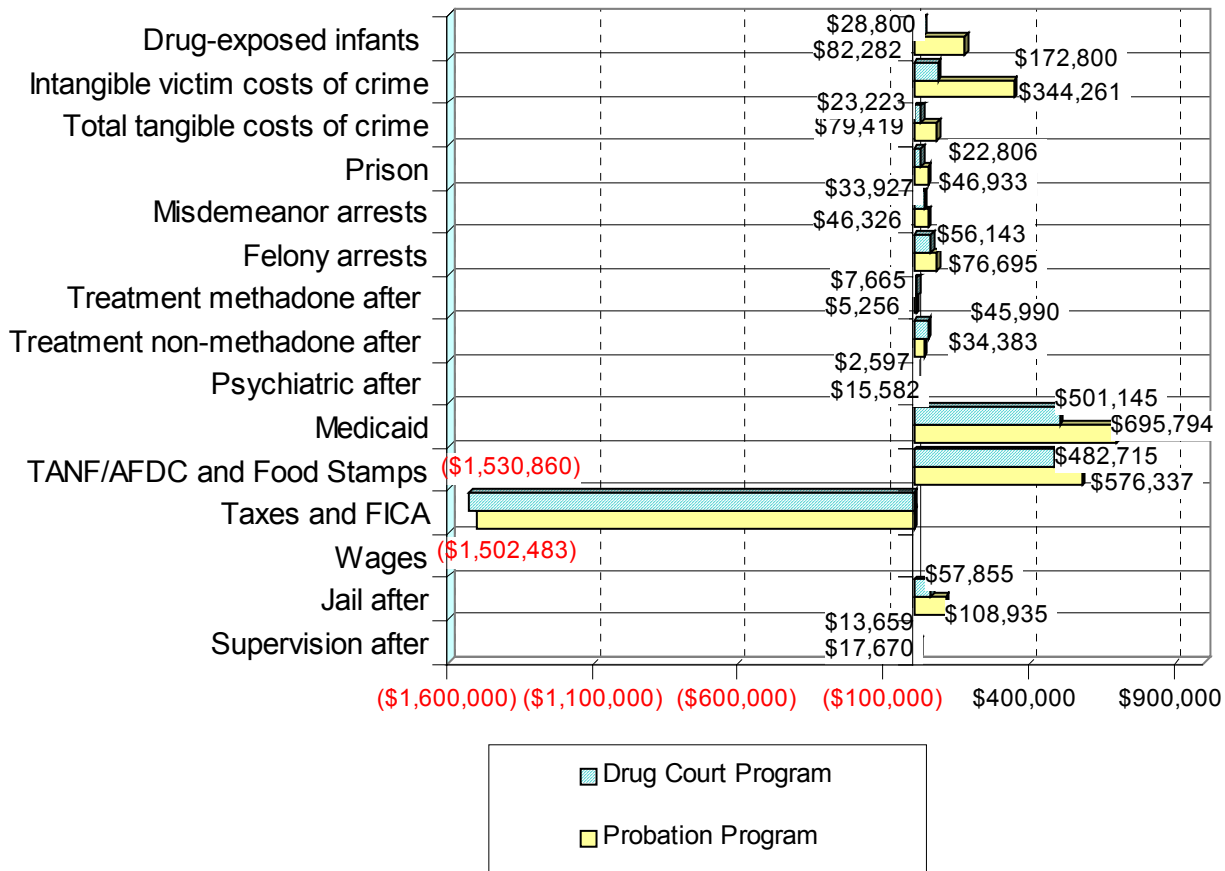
Drug-exposed infants
Intangible victim costs of crime
Total tangible costs of crime
Prison
Misdemeanor arrests
Felony arrests
Treatment methadone after
Treatment non-methadone after
Psychiatric after
Medicaid
TANF/AFDC and Food Stamps
Taxes and FICA
Wages
Jail after
Supervision after

$28,800
$82,282
$172,800
$344,261
$23,223
$79,419
$22,806
$46,933
$33,927
$46,326
$56,143
$76,695
$7,665
$5,256
$45,990
$34,383
$2,597
$15,582
$501,145
$695,794
$482,715
$576,337
($1,530,860)
($1,502,483)
$57,855
$108,935
$13,659
$17,670

($1,600,000) ($1,100,000) ($600,000) ($100,000) $400,000 $900,000

Drug Court Program
Probation Program